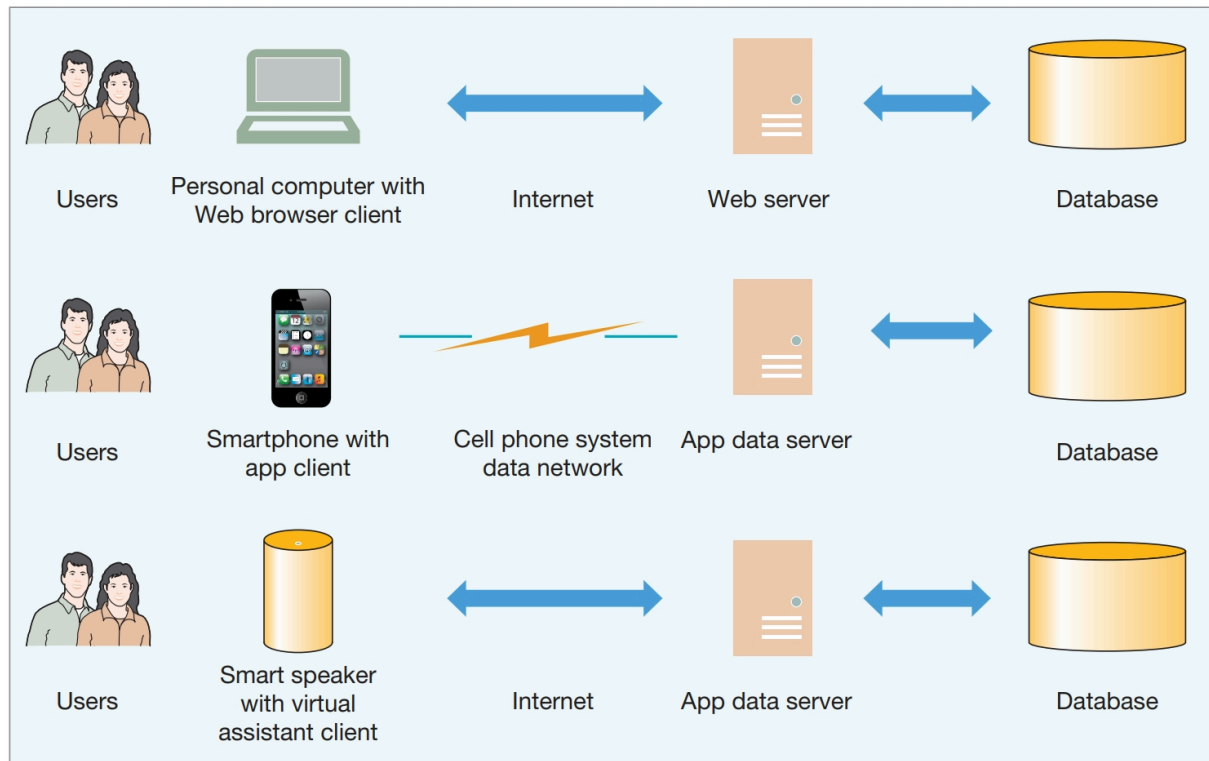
Users

Personal computer with Web browser client

Internet

Web server

Database

Users

Smartphone with app client

Cell phone system data network

App data server

Database

Users

Smart speaker with virtual assistant client

Internet

App data server

Database